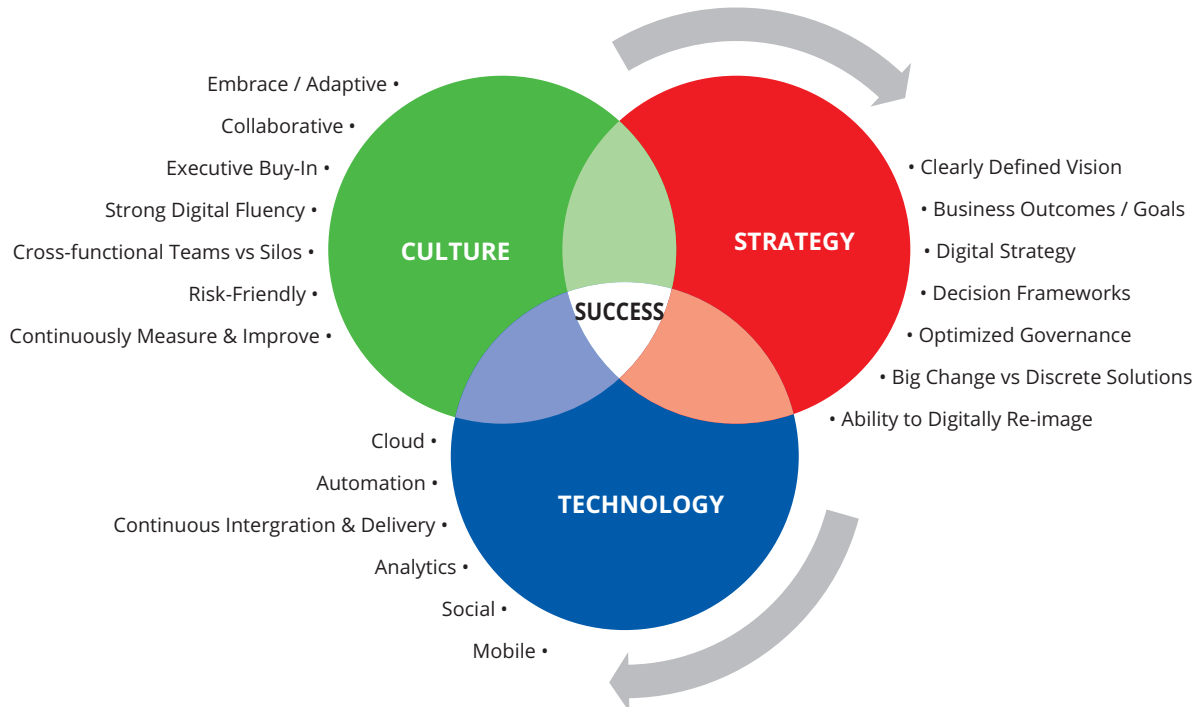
Embrace / Adaptive •
Collaborative •
Executive Buy-In •
Strong Digital Fluency •
Cross-functional Teams vs Silos •
Risk-Friendly •
Continuously Measure & Improve •

CULTURE

STRATEGY

SUCCESS

• Clearly Defined Vision
• Business Outcomes / Goals
• Digital Strategy
• Decision Frameworks
• Optimized Governance
• Big Change vs Discrete Solutions
• Ability to Digitally Re-image

Cloud •
Automation •
Continuous Intergration & Delivery •
Analytics •
Social •
Mobile •

TECHNOLOGY